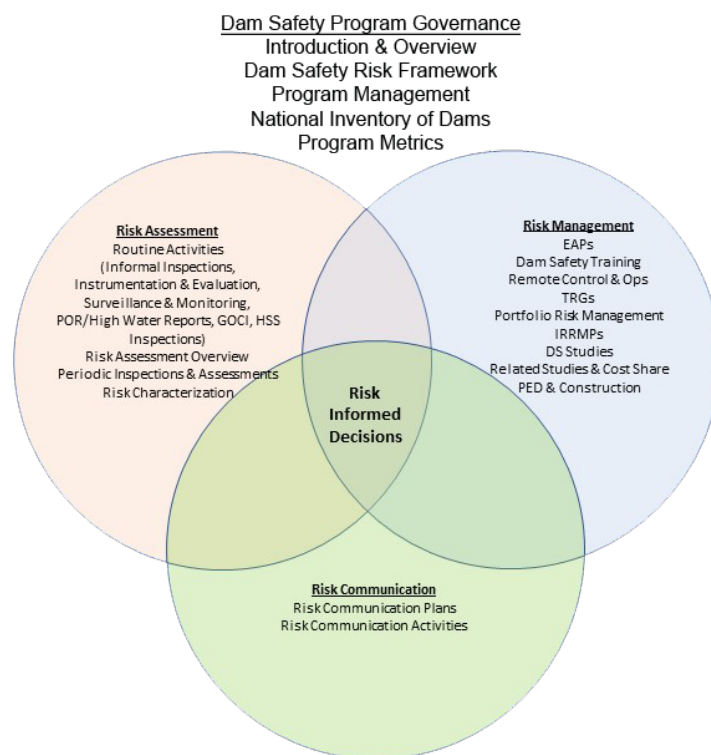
Dam Safety Program Governance
Introduction & Overview
Dam Safety Risk Framework
Program Management
National Inventory of Dams
Program Metrics

Risk Assessment
Routine Activities
(Informal Inspections,
Instrumentation & Evaluation,
Surveillance & Monitoring,
POR/High Water Reports, GOCI, HSS Inspections)
Risk Assessment Overview
Periodic Inspections & Assessments
Risk Characterization

Risk Management
EAPs
Dam Safety Training
Remote Control & Ops
TRGs
Portfolio Risk Management
IRRMPs
DS Studies
Related Studies & Cost Share
PED & Construction

Risk
Informed
Decisions

Risk Communication
Risk Communication Plans
Risk Communication Activities